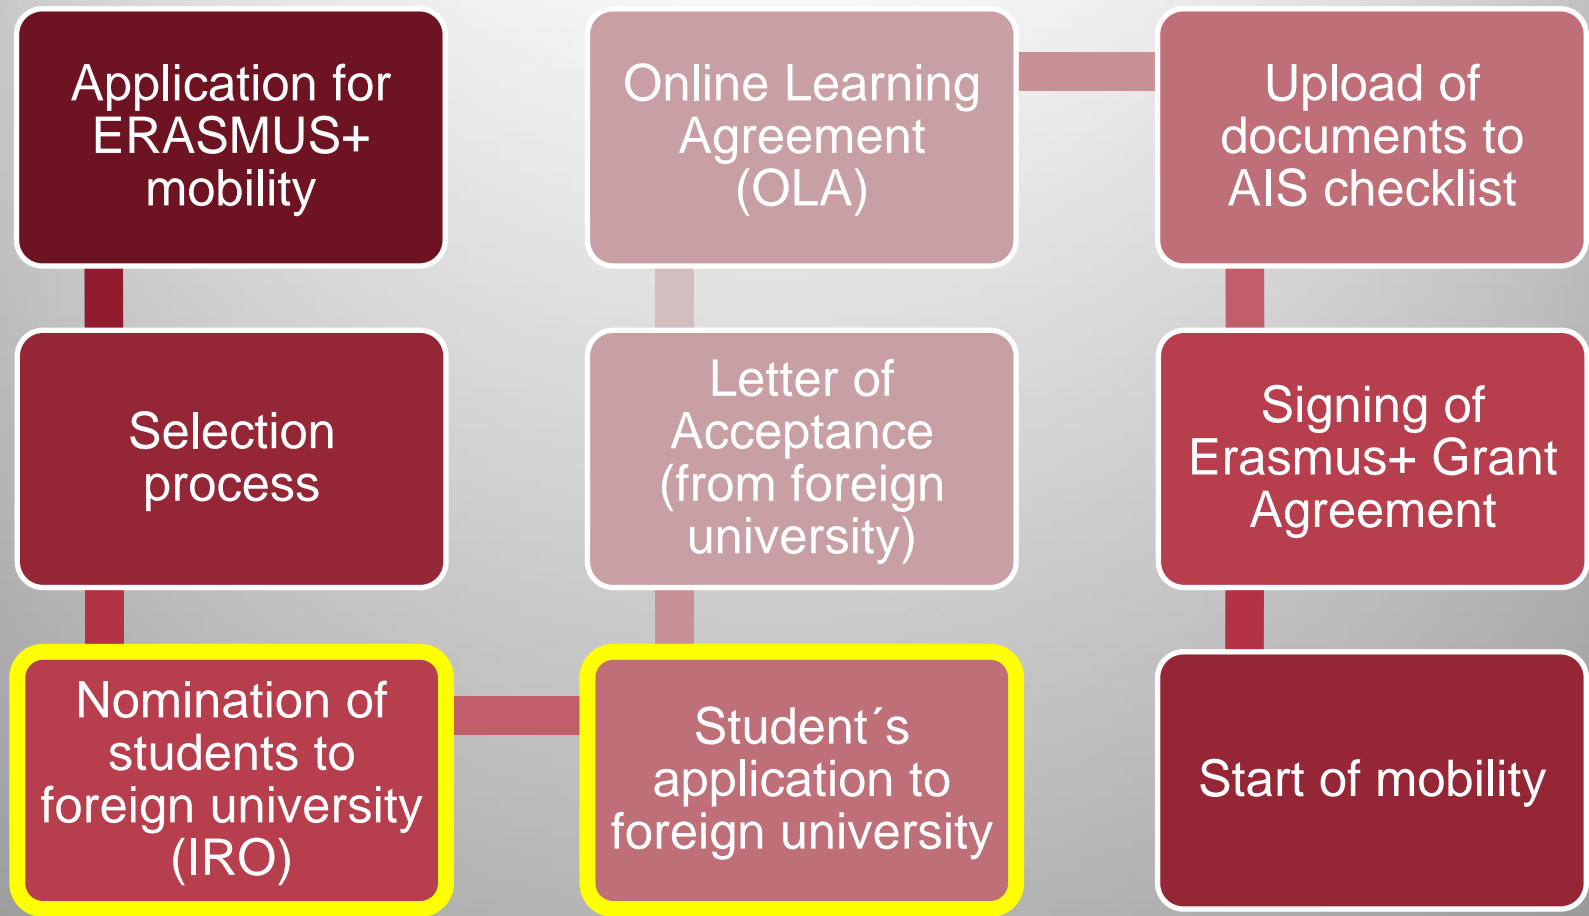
Application for ERASMUS+ mobility

Selection process

Nomination of students to foreign university (IRO)

Student´s application to foreign university

Letter of Acceptance (from foreign university)

Online Learning Agreement (OLA)

Upload of documents to AIS checklist

Signing of Erasmus+ Grant Agreement

Start of mobility